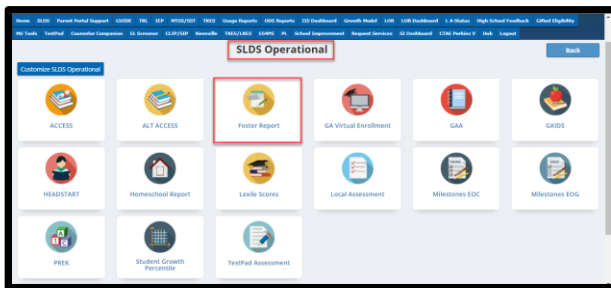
Home SLDS Parent Portal Support GUIDE TRL IEP MTSS/SST TKES Usage Reports ODS Reports DIS Dashboard Growth Model LOR LOR Dashboard L.A Status High School Feedback Gifted Eligibility
MS Tools TestPad Counselor Companion EL Screener CLIP/SIP Beenville TKES/LKES GSHPS PL School Improvement Request Services SI Dashboard CTAE Perkins V Hub Logout

SLDS Operational

Back

Customize SLDS Operational

ACCESS
ALT ACCESS
Foster Report
GA Virtual Enrollment
GAA
GKIDS
HEADSTART
Homeschool Report
Lexile Scores
Local Assessment
Milestones EOC
Milestones EOG
PREK
Student Growth Percentile
TestPad Assessment